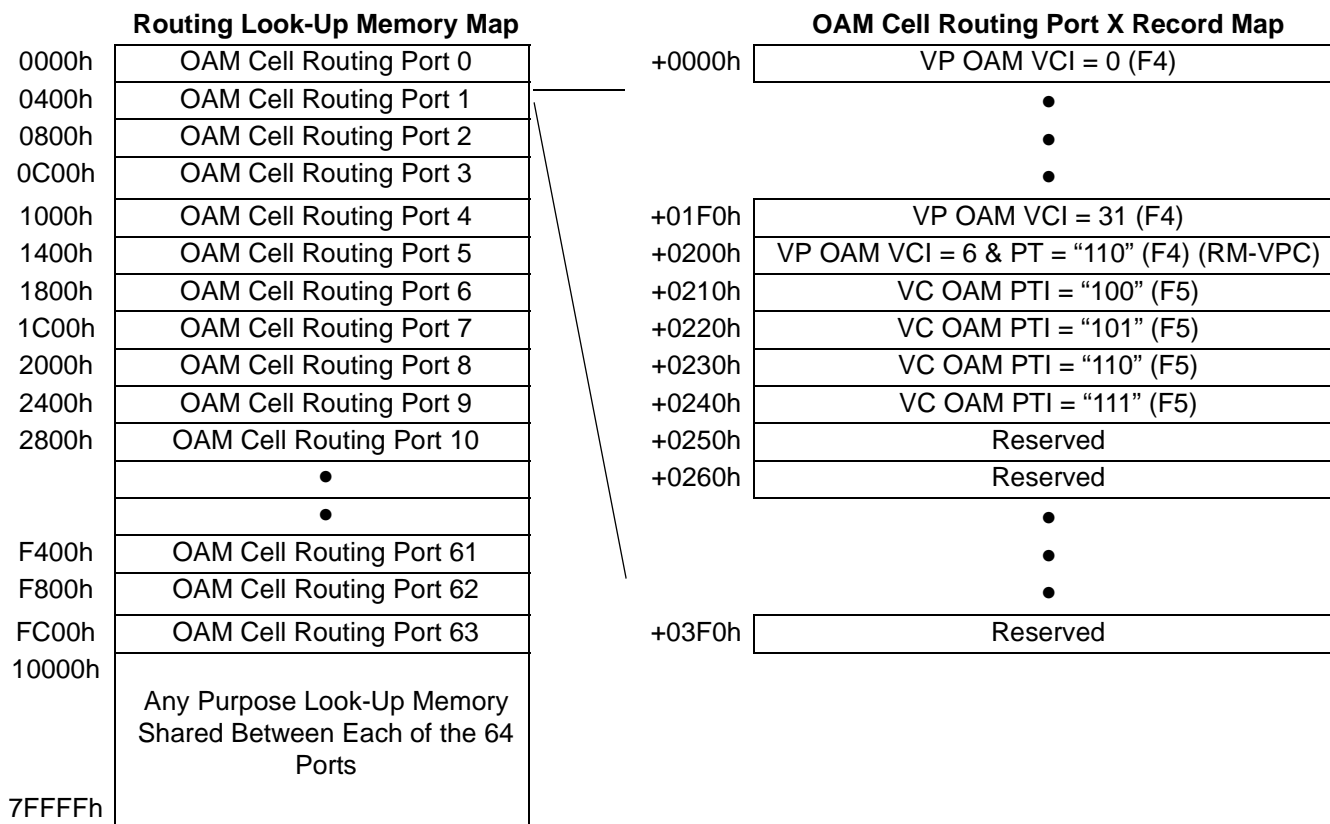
Routing Look-Up Memory Map

| | |
|---|---|
| 0000h | OAM Cell Routing Port 0 |
| 0400h | OAM Cell Routing Port 1 |
| 0800h | OAM Cell Routing Port 2 |
| 0C00h | OAM Cell Routing Port 3 |
| 1000h | OAM Cell Routing Port 4 |
| 1400h | OAM Cell Routing Port 5 |
| 1800h | OAM Cell Routing Port 6 |
| 1C00h | OAM Cell Routing Port 7 |
| 2000h | OAM Cell Routing Port 8 |
| 2400h | OAM Cell Routing Port 9 |
| 2800h | OAM Cell Routing Port 10 |
| | • |
| | • |
| F400h | OAM Cell Routing Port 61 |
| F800h | OAM Cell Routing Port 62 |
| FC00h | OAM Cell Routing Port 63 |
| 10000h | Any Purpose Look-Up Memory Shared Between Each of the 64 Ports |
| 7FFFFh | |

OAM Cell Routing Port X Record Map

| | |
|---|---|
| +0000h | VP OAM VCI = 0 (F4) |
| | • |
| | • |
| | • |
| +01F0h | VP OAM VCI = 31 (F4) |
| +0200h | VP OAM VCI = 6 & PT = "110" (F4) (RM-VPC) |
| +0210h | VC OAM PTI = "100" (F5) |
| +0220h | VC OAM PTI = "101" (F5) |
| +0230h | VC OAM PTI = "110" (F5) |
| +0240h | VC OAM PTI = "111" (F5) |
| +0250h | Reserved |
| +0260h | Reserved |
| | • |
| | • |
| | • |
| +03F0h | Reserved |